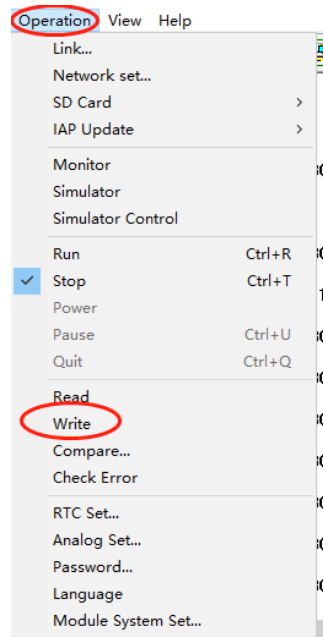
Operation View Help

Link...
Network set...
SD Card >
IAP Update >

Monitor
Simulator
Simulator Control

Run Ctrl+R
Stop Ctrl+T
Power
Pause Ctrl+U
Quit Ctrl+Q

Read
Write
Compare...
Check Error

RTC Set...
Analog Set...
Password...
Language
Module System Set...